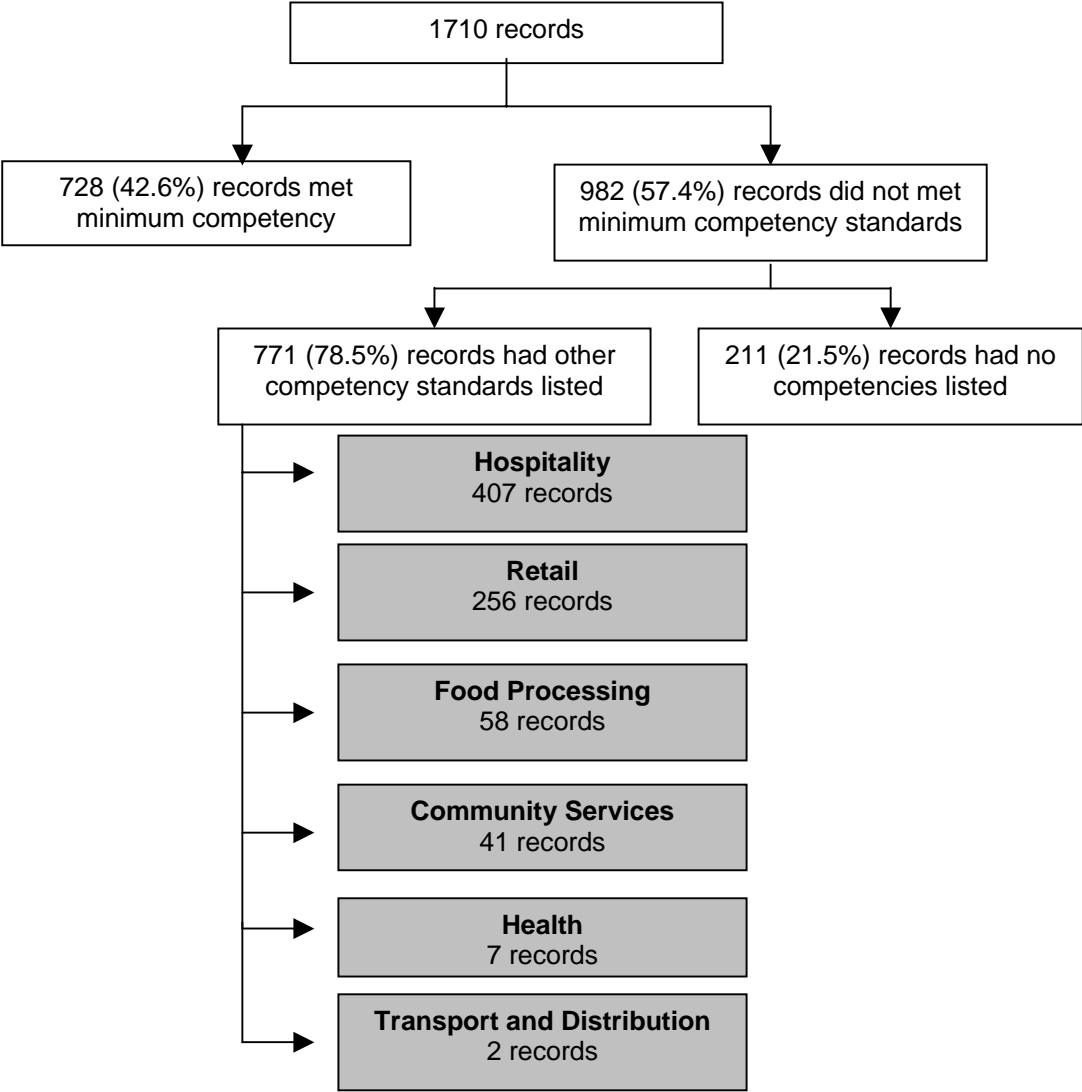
1710 records

728 (42.6%) records met minimum competency

982 (57.4%) records did not met minimum competency standards

771 (78.5%) records had other competency standards listed

211 (21.5%) records had no competencies listed

**Hospitality**
407 records

**Retail**
256 records

**Food Processing**
58 records

**Community Services**
41 records

**Health**
7 records

**Transport and Distribution**
2 records